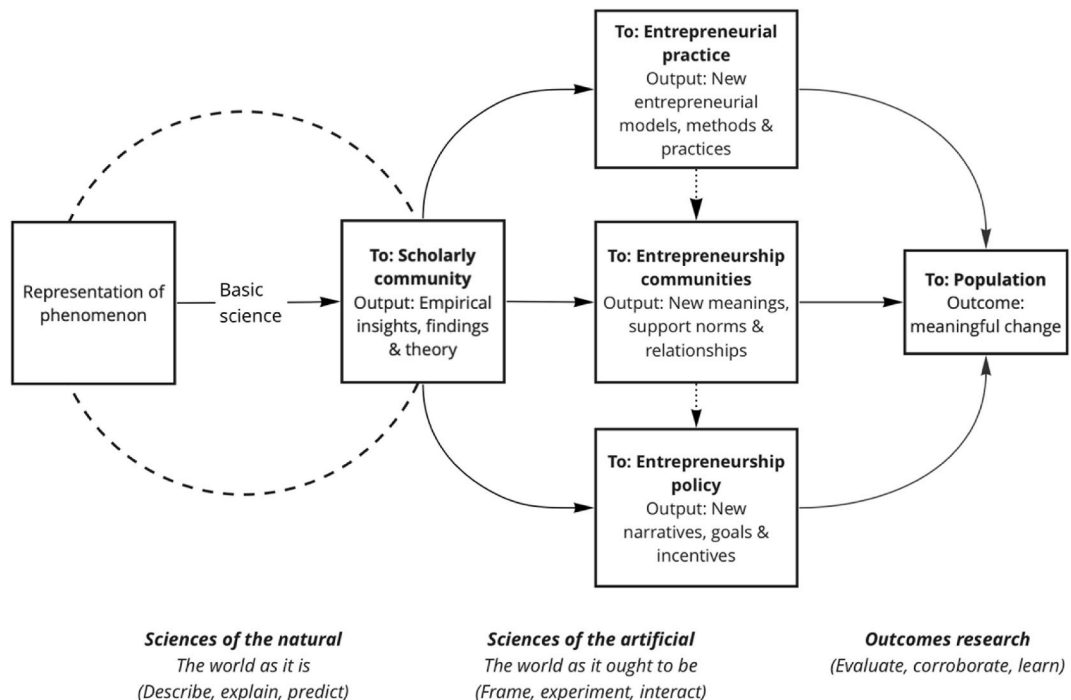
Representation of phenomenon

Basic science

**To: Scholarly community**
Output: Empirical insights, findings & theory

**To: Entrepreneurial practice**
Output: New entrepreneurial models, methods & practices

**To: Entrepreneurship communities**
Output: New meanings, support norms & relationships

**To: Entrepreneurship policy**
Output: New narratives, goals & incentives

**To: Population**
Outcome: meaningful change

***Sciences of the natural***
*The world as it is*
*(Describe, explain, predict)*

***Sciences of the artificial***
*The world as it ought to be*
*(Frame, experiment, interact)*

***Outcomes research***
*(Evaluate, corroborate, learn)*